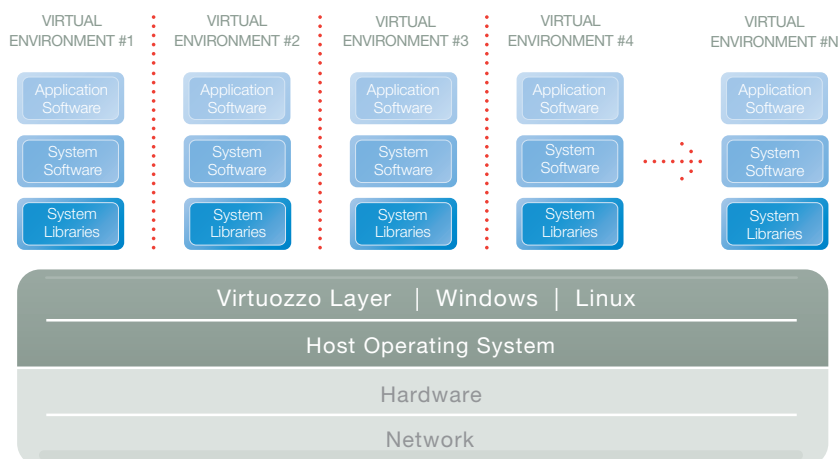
VIRTUAL ENVIRONMENT #1

Application Software

System Software

System Libraries

VIRTUAL ENVIRONMENT #2

Application Software

System Software

System Libraries

VIRTUAL ENVIRONMENT #3

Application Software

System Software

System Libraries

VIRTUAL ENVIRONMENT #4

Application Software

System Software

System Libraries

VIRTUAL ENVIRONMENT #N

Application Software

System Software

System Libraries

Virtuozzo Layer | Windows | Linux

Host Operating System

Hardware

Network